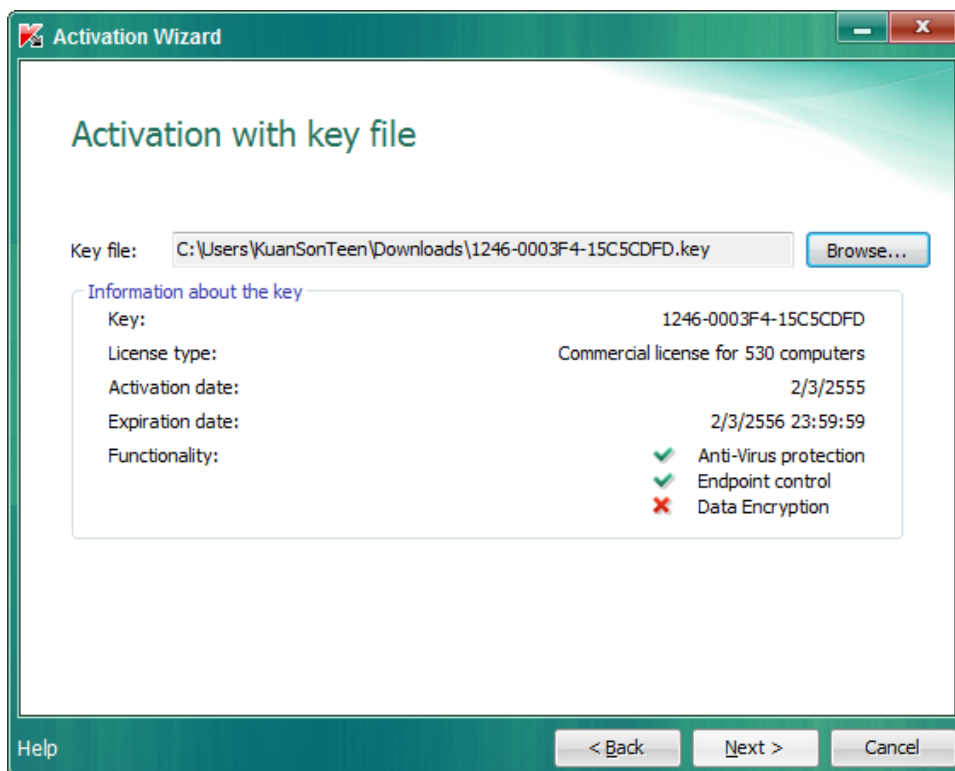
Activation Wizard

Activation with key file

Key file: C:\Users\KuanSonTeen\Downloads\1246-0003F4-15C5CDFD.key Browse...

Information about the key

| | |
|---|---|
| Key: | 1246-0003F4-15C5CDFD |
| License type: | Commercial license for 530 computers |
| Activation date: | 2/3/2555 |
| Expiration date: | 2/3/2556 23:59:59 |
| Functionality: | Anti-Virus protection |
| | Endpoint control |
| | Data Encryption |

Help

< Back Next > Cancel